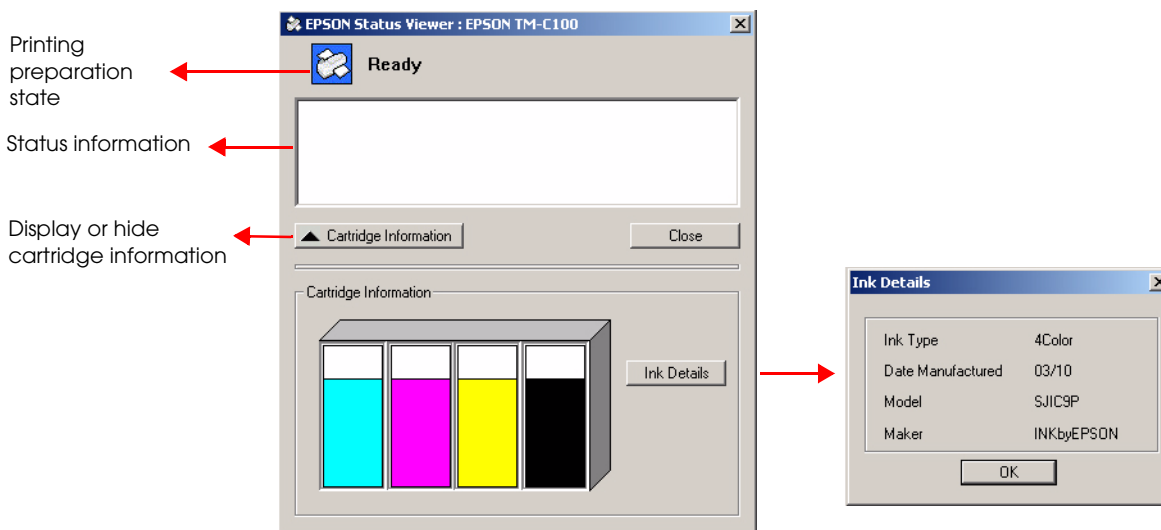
EPSON Status Viewer : EPSON TM-C100

Printing preparation state

Ready

Status information

Display or hide cartridge information

Cartridge Information

Close

Cartridge Information

Ink Details

Ink Details

| | |
|---|---|
| Ink Type | 4Color |
| Date Manufactured | 03/10 |
| Model | SJIC9P |
| Maker | INKbyEPSON |

OK